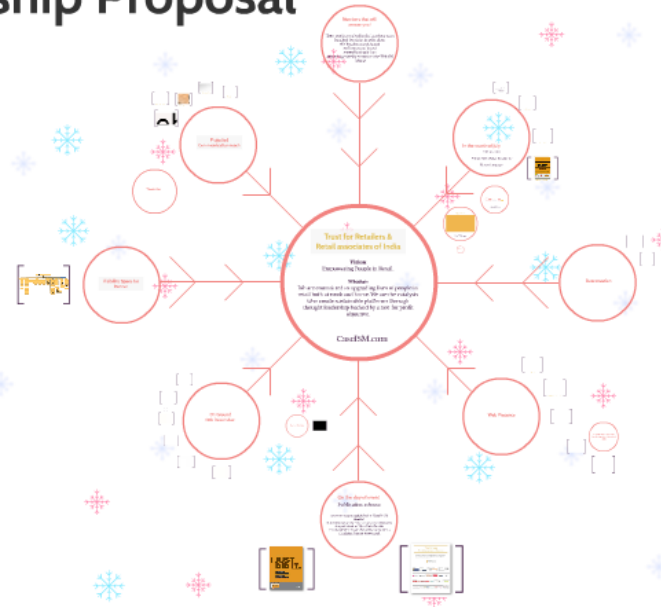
ship Proposal

Trust for Retailers & Retail associates of India

Vision
Empowering People in Retail

Mission
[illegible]

CaseISM.com

Projected
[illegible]

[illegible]

Website Space for Partner

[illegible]

Web Presence

Sustainable

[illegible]

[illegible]

Publication scheme

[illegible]